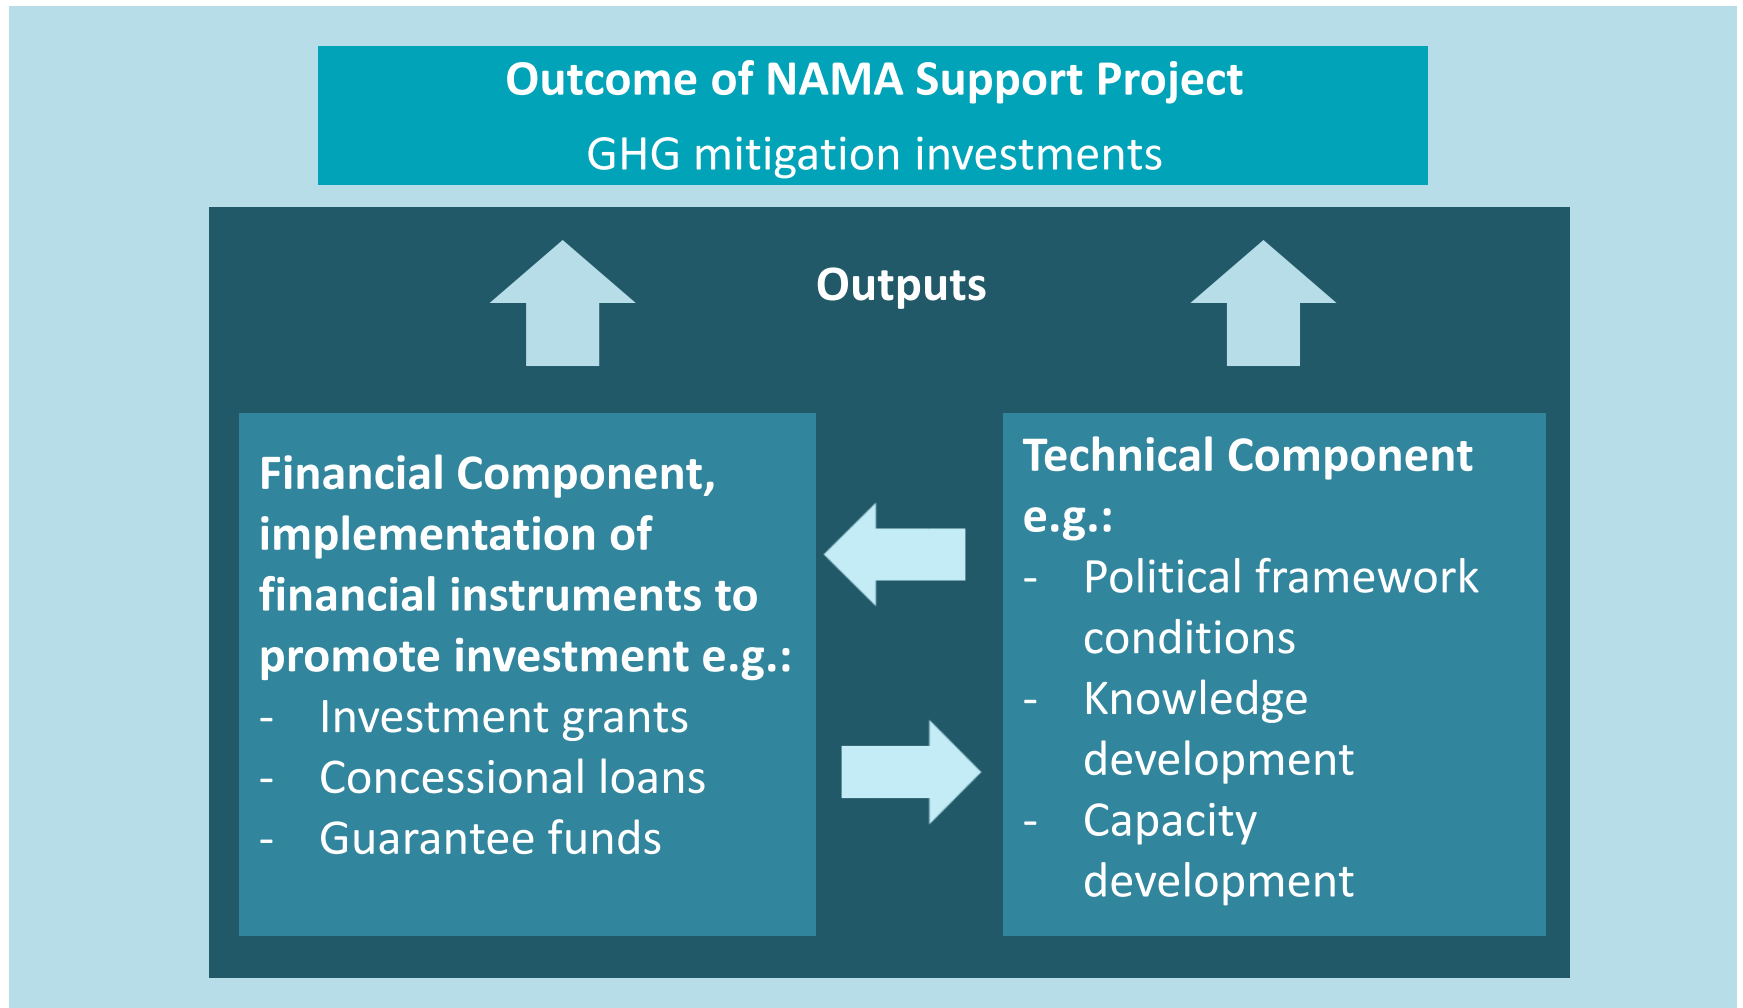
Outcome of NAMA Support Project
GHG mitigation investments

Outputs

Financial Component, implementation of financial instruments to promote investment e.g.:
- Investment grants
- Concessional loans
- Guarantee funds

Technical Component e.g.:
- Political framework conditions
- Knowledge development
- Capacity development